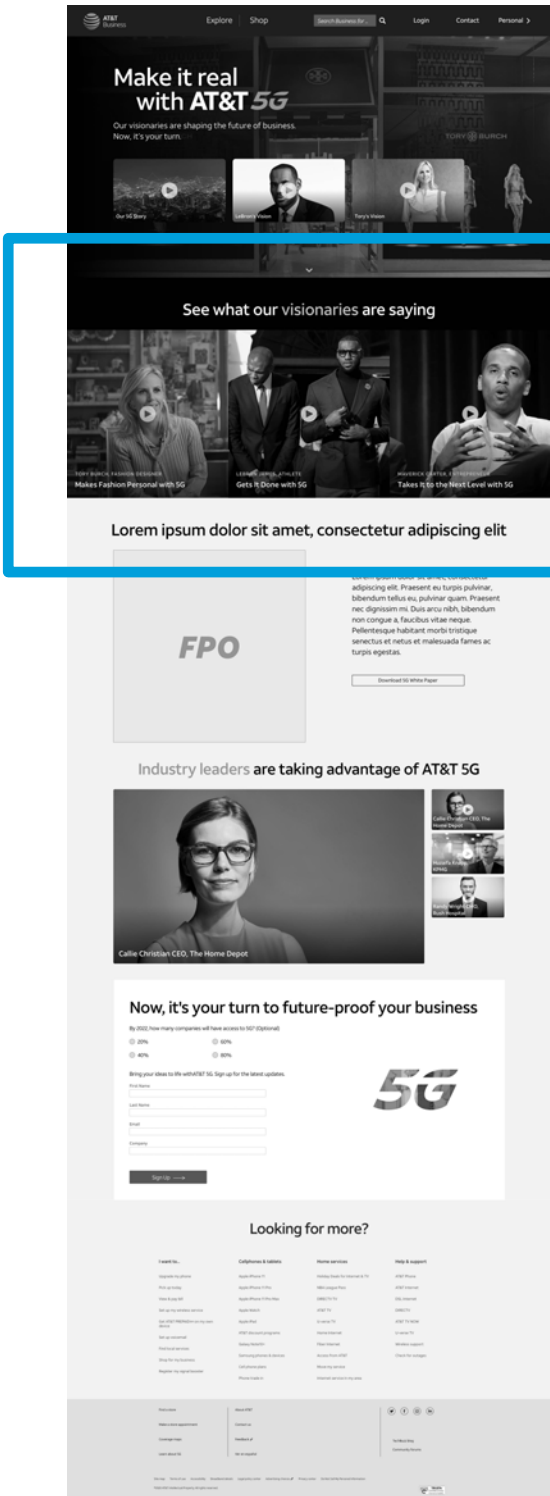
AT&T Business

Explore | Shop

Search Business for...

Login

Contact

Personal >

Make it real with AT&T 5G

Our visionaries are shaping the future of business. Now, it's your turn.

TORY BURCH

Our 5G Story

LeBron's Vision

Tory's Vision

See what our visionaries are saying

TORY BURCH, FASHION DESIGNER
Makes Fashion Personal with 5G

LEBRON JAMES, ATHLETE
Gets it Done with 5G

MAVERICK CARTER, ENTREPRENEUR
Takes It to the Next Level with 5G

Lorem ipsum dolor sit amet, consectetur adipiscing elit

FPO

Lorem ipsum dolor sit amet, consectetur adipiscing elit. Praesent eu turpis pulvinar, bibendum tellus eu, pulvinar quam. Praesent nec dignissim mi. Duis arcu nibh, bibendum non congue a, faucibus vitae neque. Pellentesque habitant morbi tristique senectus et netus et malesuada fames ac turpis egestas.

Download 5G White Paper

Industry leaders are taking advantage of AT&T 5G

Callie Christian CEO, The Home Depot

Callie Christian CEO, The Home Depot

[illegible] KPMG

Randy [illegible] CEO, Rush Hospital

Now, it's your turn to future-proof your business

By 2022, how many companies will have access to 5G? (Optional)

20%

60%

40%

80%

Bring your ideas to life withAT&T 5G. Sign up for the latest updates.

First Name

Last Name

Email

Company

Sign Up ⟶

5G

Looking for more?

I want to...
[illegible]

Cellphones & tablets
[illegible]

Home services
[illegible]

Help & support
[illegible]

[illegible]